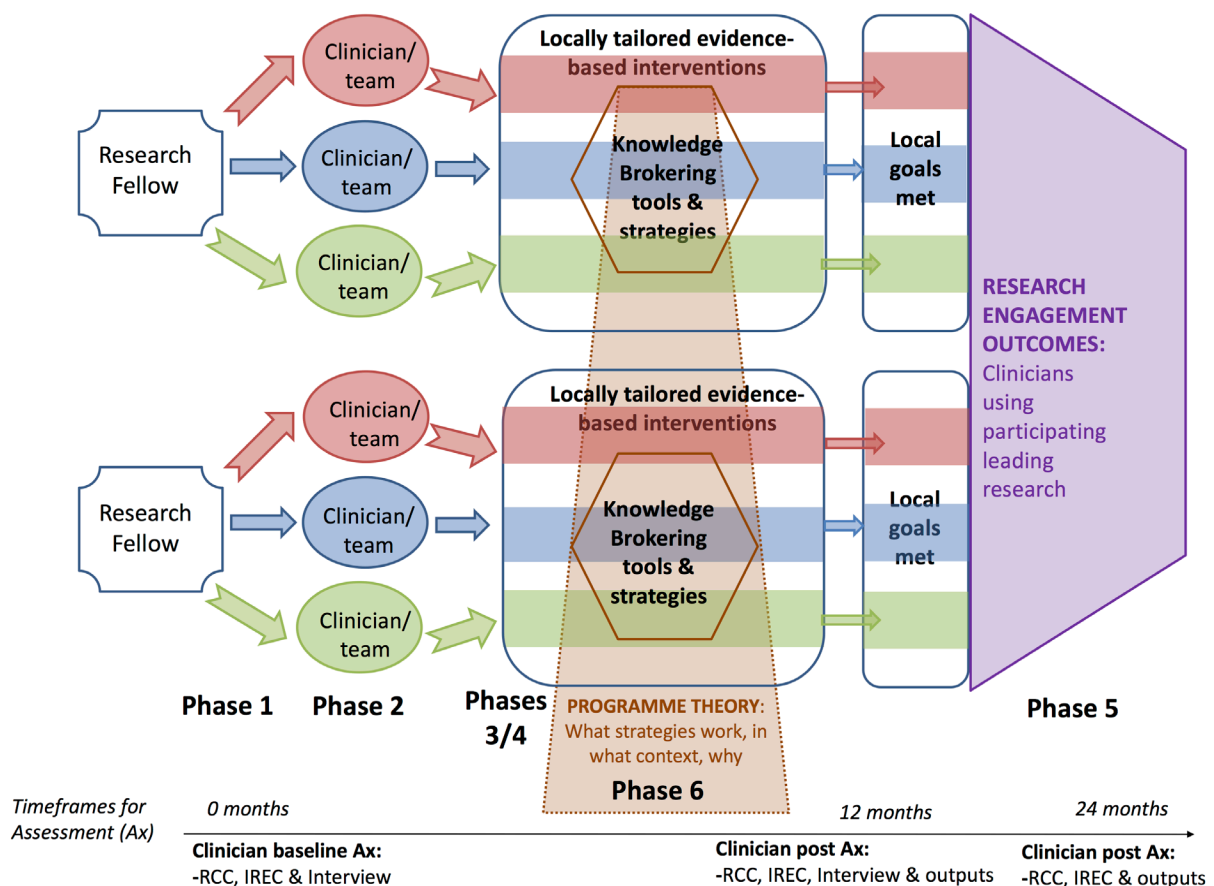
Research Fellow

Clinician/ team

Clinician/ team

Clinician/ team

Locally tailored evidence-based interventions

Knowledge Brokering tools & strategies

Local goals met

Research Fellow

Clinician/ team

Clinician/ team

Clinician/ team

Locally tailored evidence-based interventions

Knowledge Brokering tools & strategies

Local goals met

RESEARCH ENGAGEMENT OUTCOMES: Clinicians using participating leading research

Phase 1

Phase 2

Phases 3/4

PROGRAMME THEORY: What strategies work, in what context, why

Phase 6

Phase 5

Timeframes for Assessment (Ax)

0 months

12 months

24 months

Clinician baseline Ax:
-RCC, IREC & Interview

Clinician post Ax:
-RCC, IREC, Interview & outputs

Clinician post Ax:
-RCC, IREC & outputs